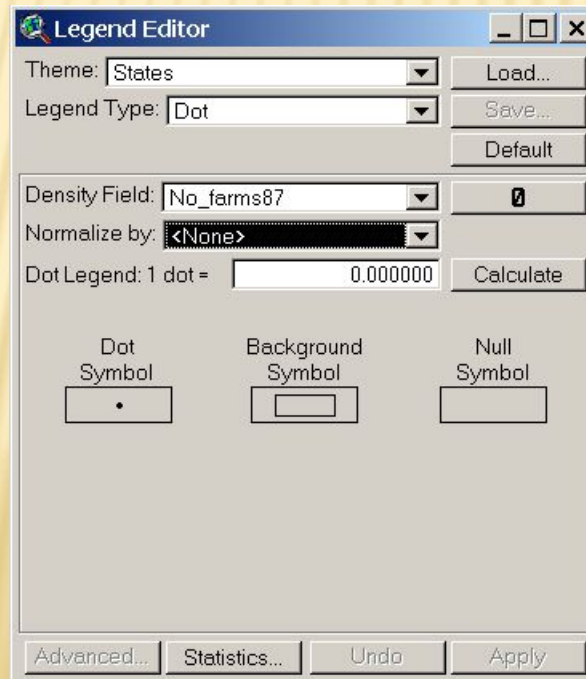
Legend Editor

Theme: States

Load...

Legend Type: Dot

Save...

Default

Density Field: No_farms87

0

Normalize by: <None>

Dot Legend: 1 dot = 0.000000

Calculate

Dot Symbol

Background Symbol

Null Symbol

Advanced...

Statistics...

Undo

Apply